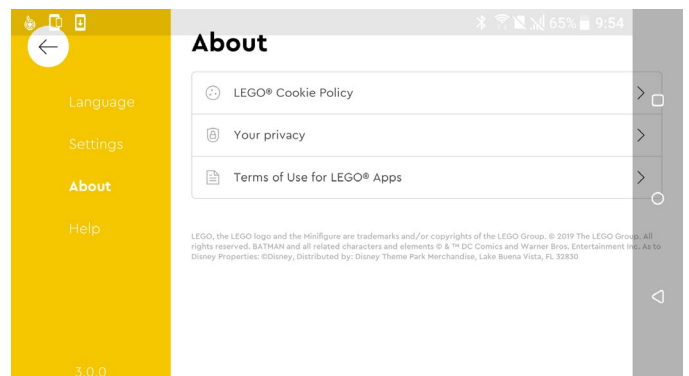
65% 9:54

About

Language

Settings

About

Help

3.0.0

LEGO® Cookie Policy

Your privacy

Terms of Use for LEGO® Apps

LEGO, the LEGO logo and the Minifigure are trademarks and/or copyrights of the LEGO Group. © 2019 The LEGO Group. All rights reserved. BATMAN and all related characters and elements © & ™ DC Comics and Warner Bros. Entertainment Inc. As to Disney Properties: ©Disney, Distributed by: Disney Theme Park Merchandise, Lake Buena Vista, FL 32830